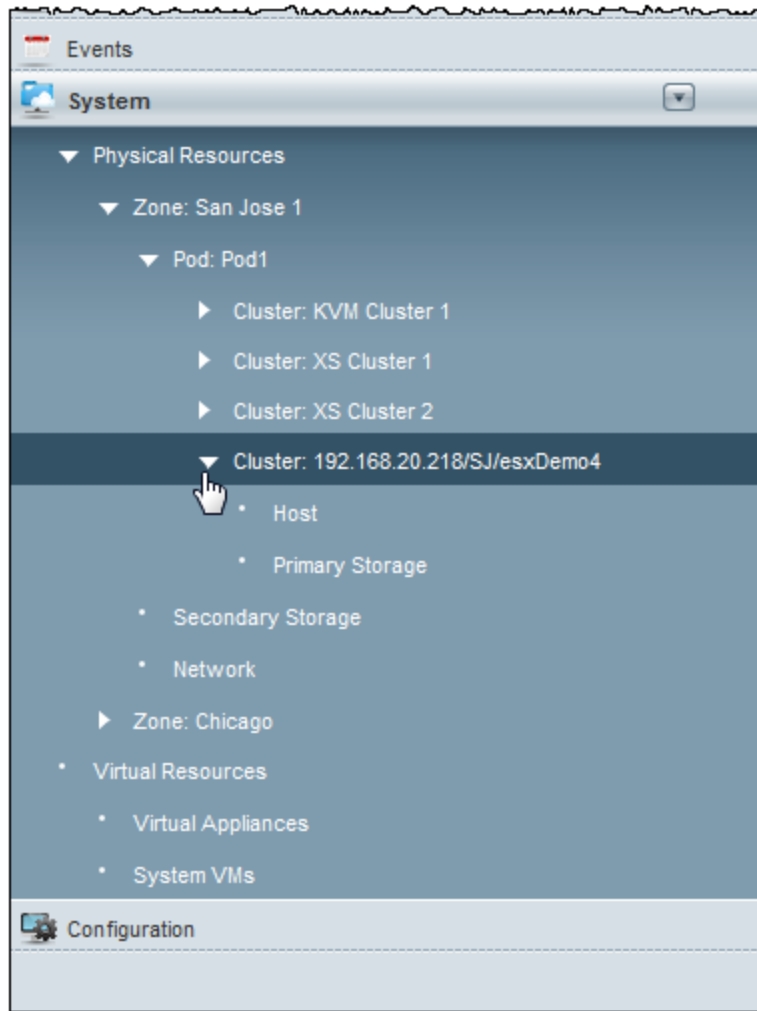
Events
System
Physical Resources
Zone: San Jose 1
Pod: Pod1
Cluster: KVM Cluster 1
Cluster: XS Cluster 1
Cluster: XS Cluster 2
Cluster: 192.168.20.218/SJ/esxDemo4
Host
Primary Storage
Secondary Storage
Network
Zone: Chicago
Virtual Resources
Virtual Appliances
System VMs
Configuration